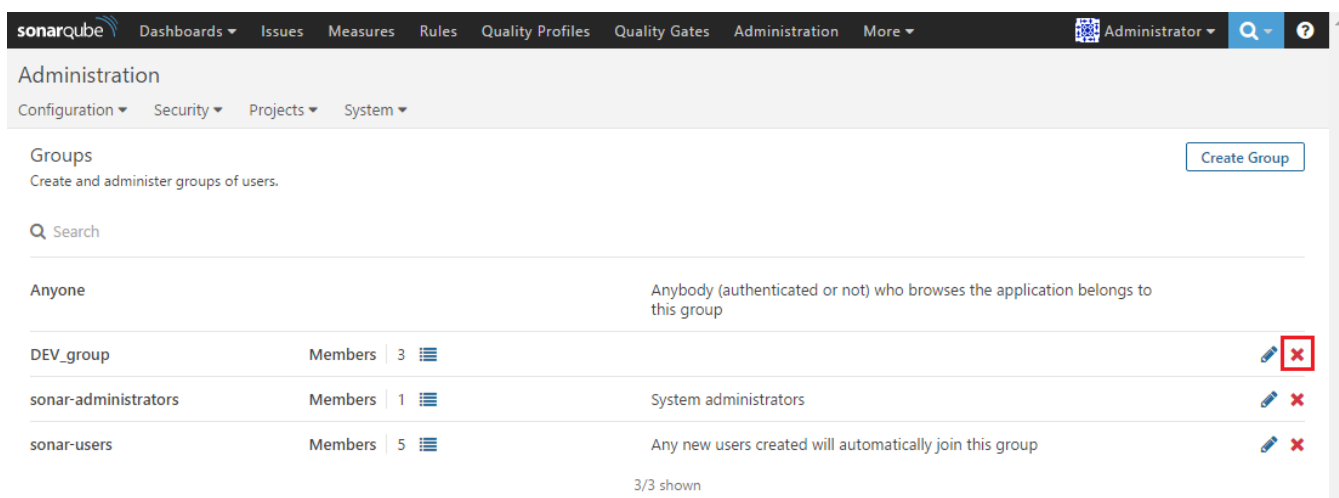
sonarqube Dashboards Issues Measures Rules Quality Profiles Quality Gates Administration More Administrator

Administration

Configuration Security Projects System

Groups

Create and administer groups of users.

Create Group

Search

| | | |
|---|---|---|
| Anyone | | Anybody (authenticated or not) who browses the application belongs to this group |
| DEV_group | Members 3 | |
| sonar-administrators | Members 1 | System administrators |
| sonar-users | Members 5 | Any new users created will automatically join this group |

3/3 shown